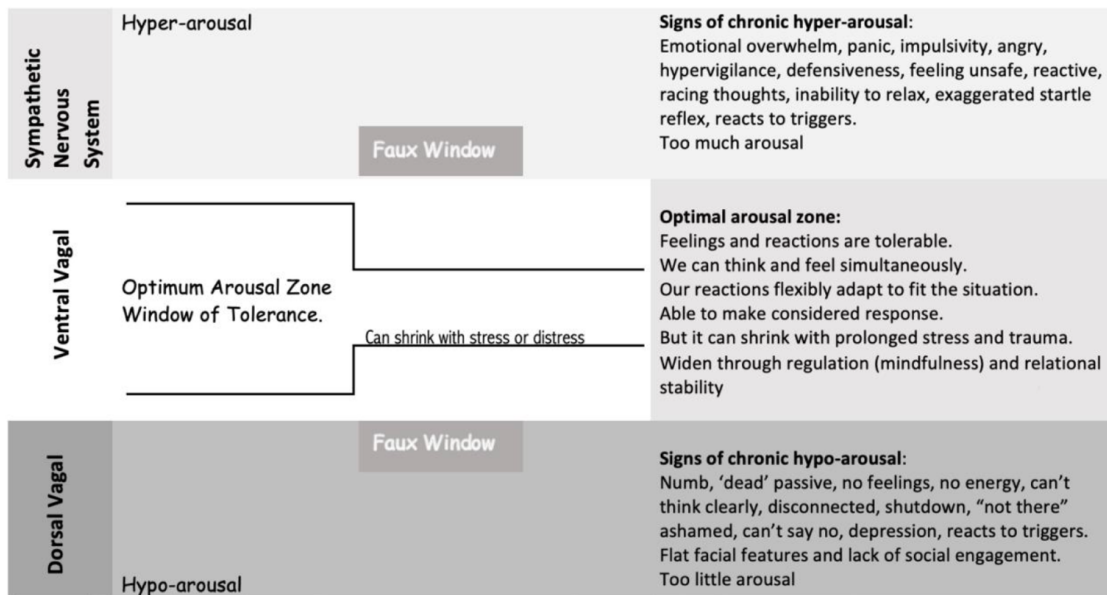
Sympathetic Nervous System

Hyper-arousal

Faux Window

Signs of chronic hyper-arousal:
Emotional overwhelm, panic, impulsivity, angry, hypervigilance, defensiveness, feeling unsafe, reactive, racing thoughts, inability to relax, exaggerated startle reflex, reacts to triggers.
Too much arousal

Ventral Vagal

Optimum Arousal Zone
Window of Tolerance.

Can shrink with stress or distress

Optimal arousal zone:
Feelings and reactions are tolerable.
We can think and feel simultaneously.
Our reactions flexibly adapt to fit the situation.
Able to make considered response.
But it can shrink with prolonged stress and trauma.
Widen through regulation (mindfulness) and relational stability

Dorsal Vagal

Faux Window

Hypo-arousal

Signs of chronic hypo-arousal:
Numb, 'dead' passive, no feelings, no energy, can't think clearly, disconnected, shutdown, "not there" ashamed, can't say no, depression, reacts to triggers.
Flat facial features and lack of social engagement.
Too little arousal